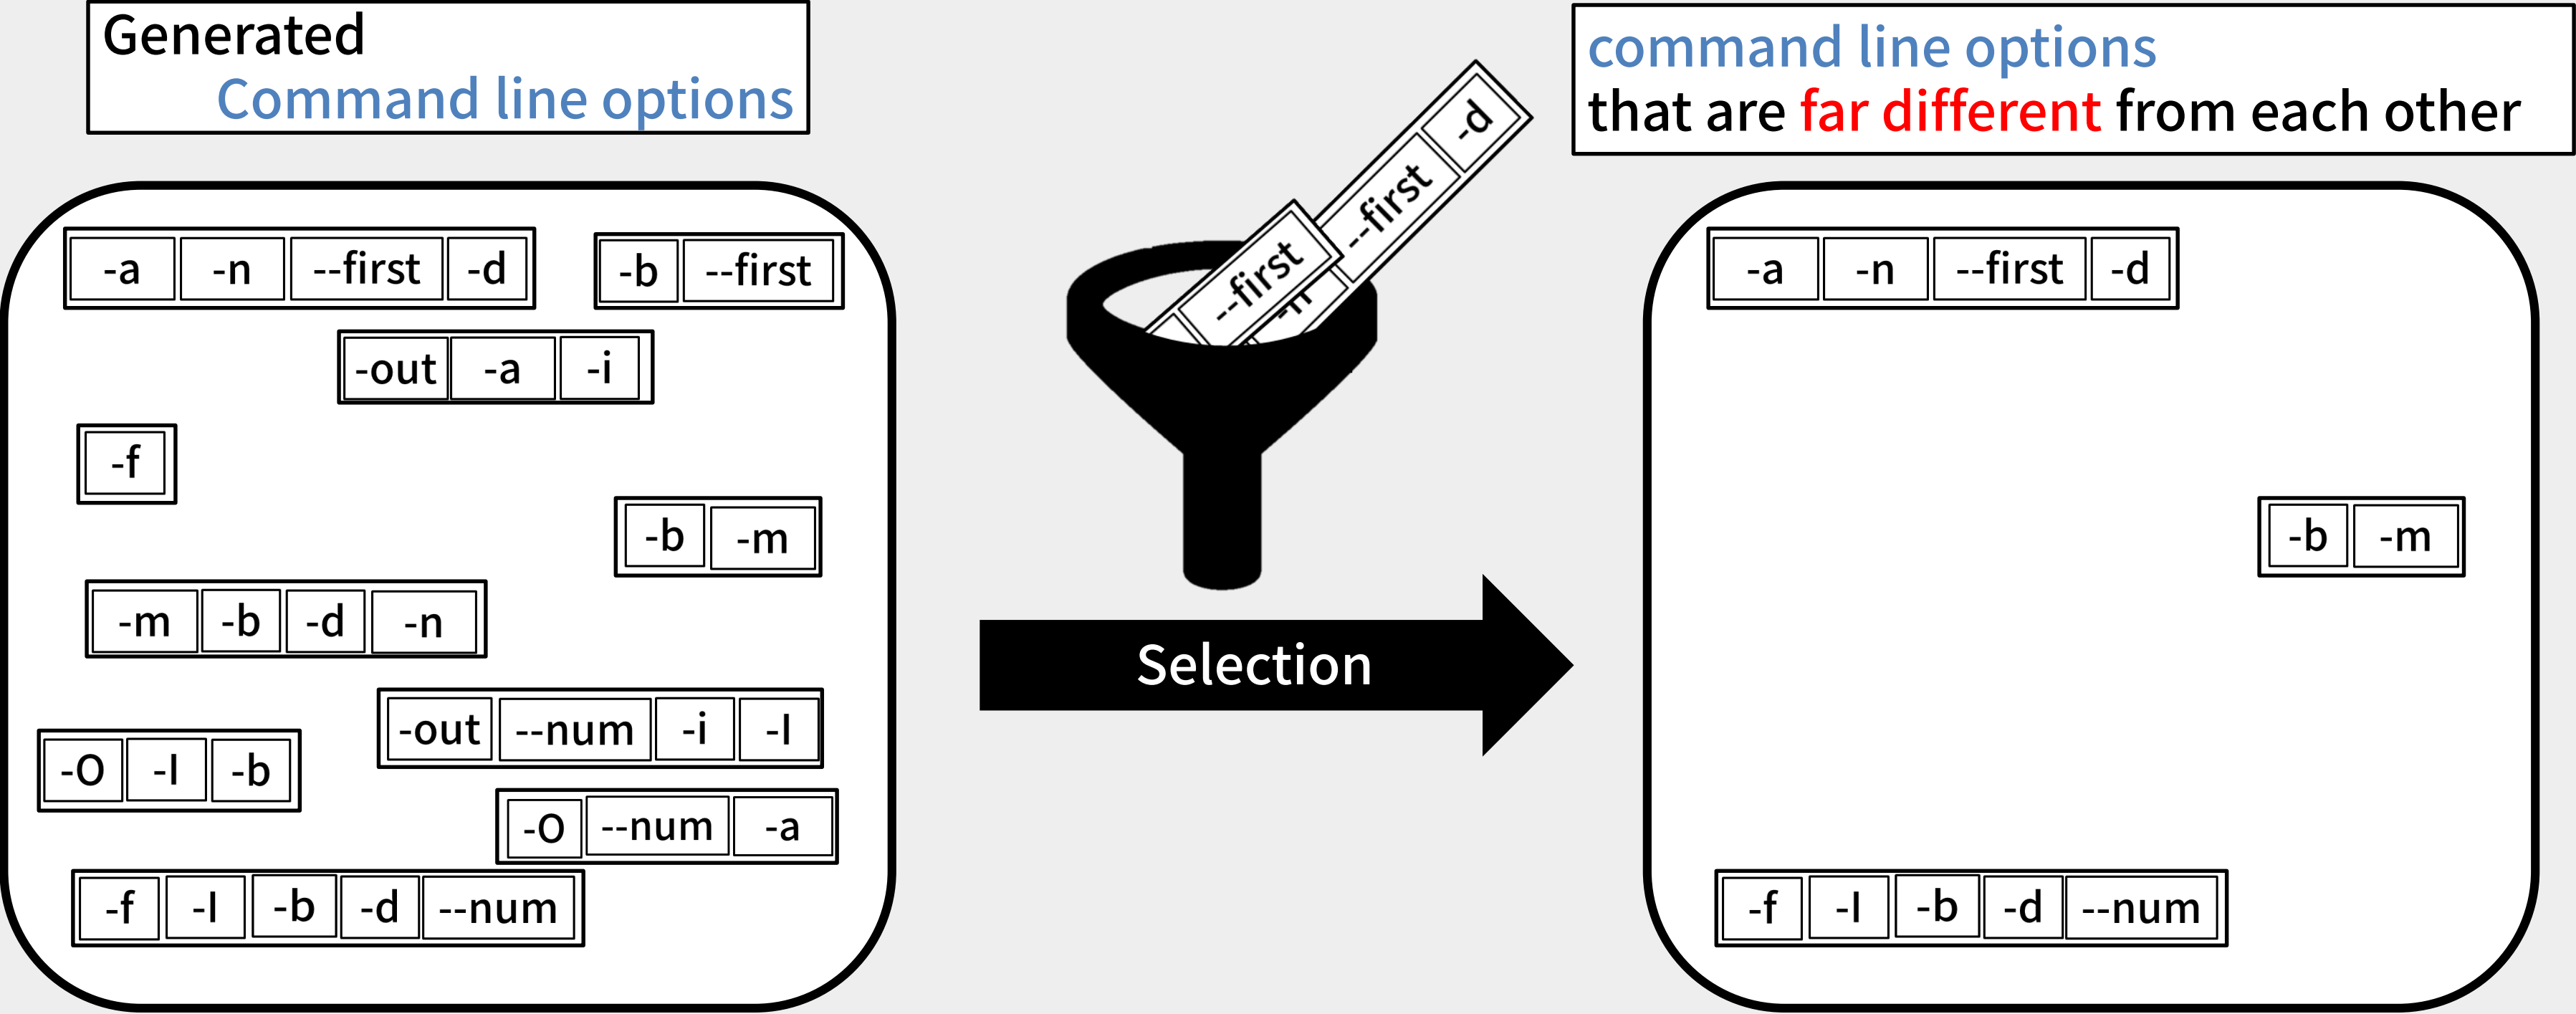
Generated
Command line options

| -a | -n | --first | -d |
|---|---|---|---|

| -b | --first |
|---|---|

| -out | -a | -i |
|---|---|---|

| -f |
|---|

| -b | -m |
|---|---|

| -m | -b | -d | -n |
|---|---|---|---|

| -out | --num | -i | -l |
|---|---|---|---|

| -O | -l | -b |
|---|---|---|

| -O | --num | -a |
|---|---|---|

| -f | -l | -b | -d | --num |
|---|---|---|---|---|

--first
-n
--first
-d

Selection

command line options
that are far different from each other

| -a | -n | --first | -d |
|---|---|---|---|

| -b | -m |
|---|---|

| -f | -l | -b | -d | --num |
|---|---|---|---|---|